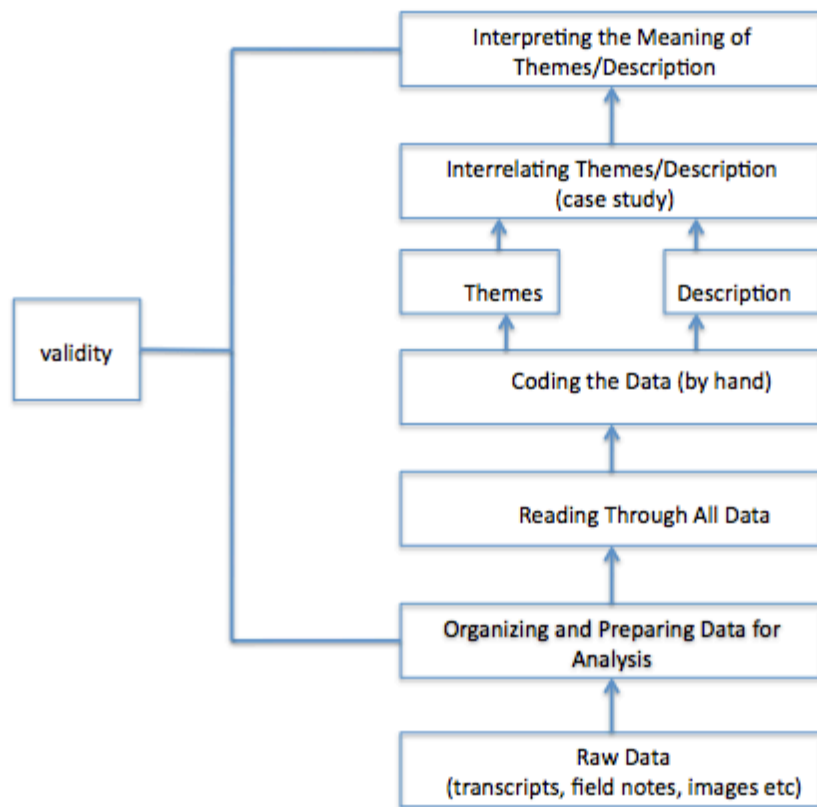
Interpreting the Meaning of Themes/Description

Interrelating Themes/Description (case study)

Themes

Description

validity

Coding the Data (by hand)

Reading Through All Data

Organizing and Preparing Data for Analysis

Raw Data (transcripts, field notes, images etc)